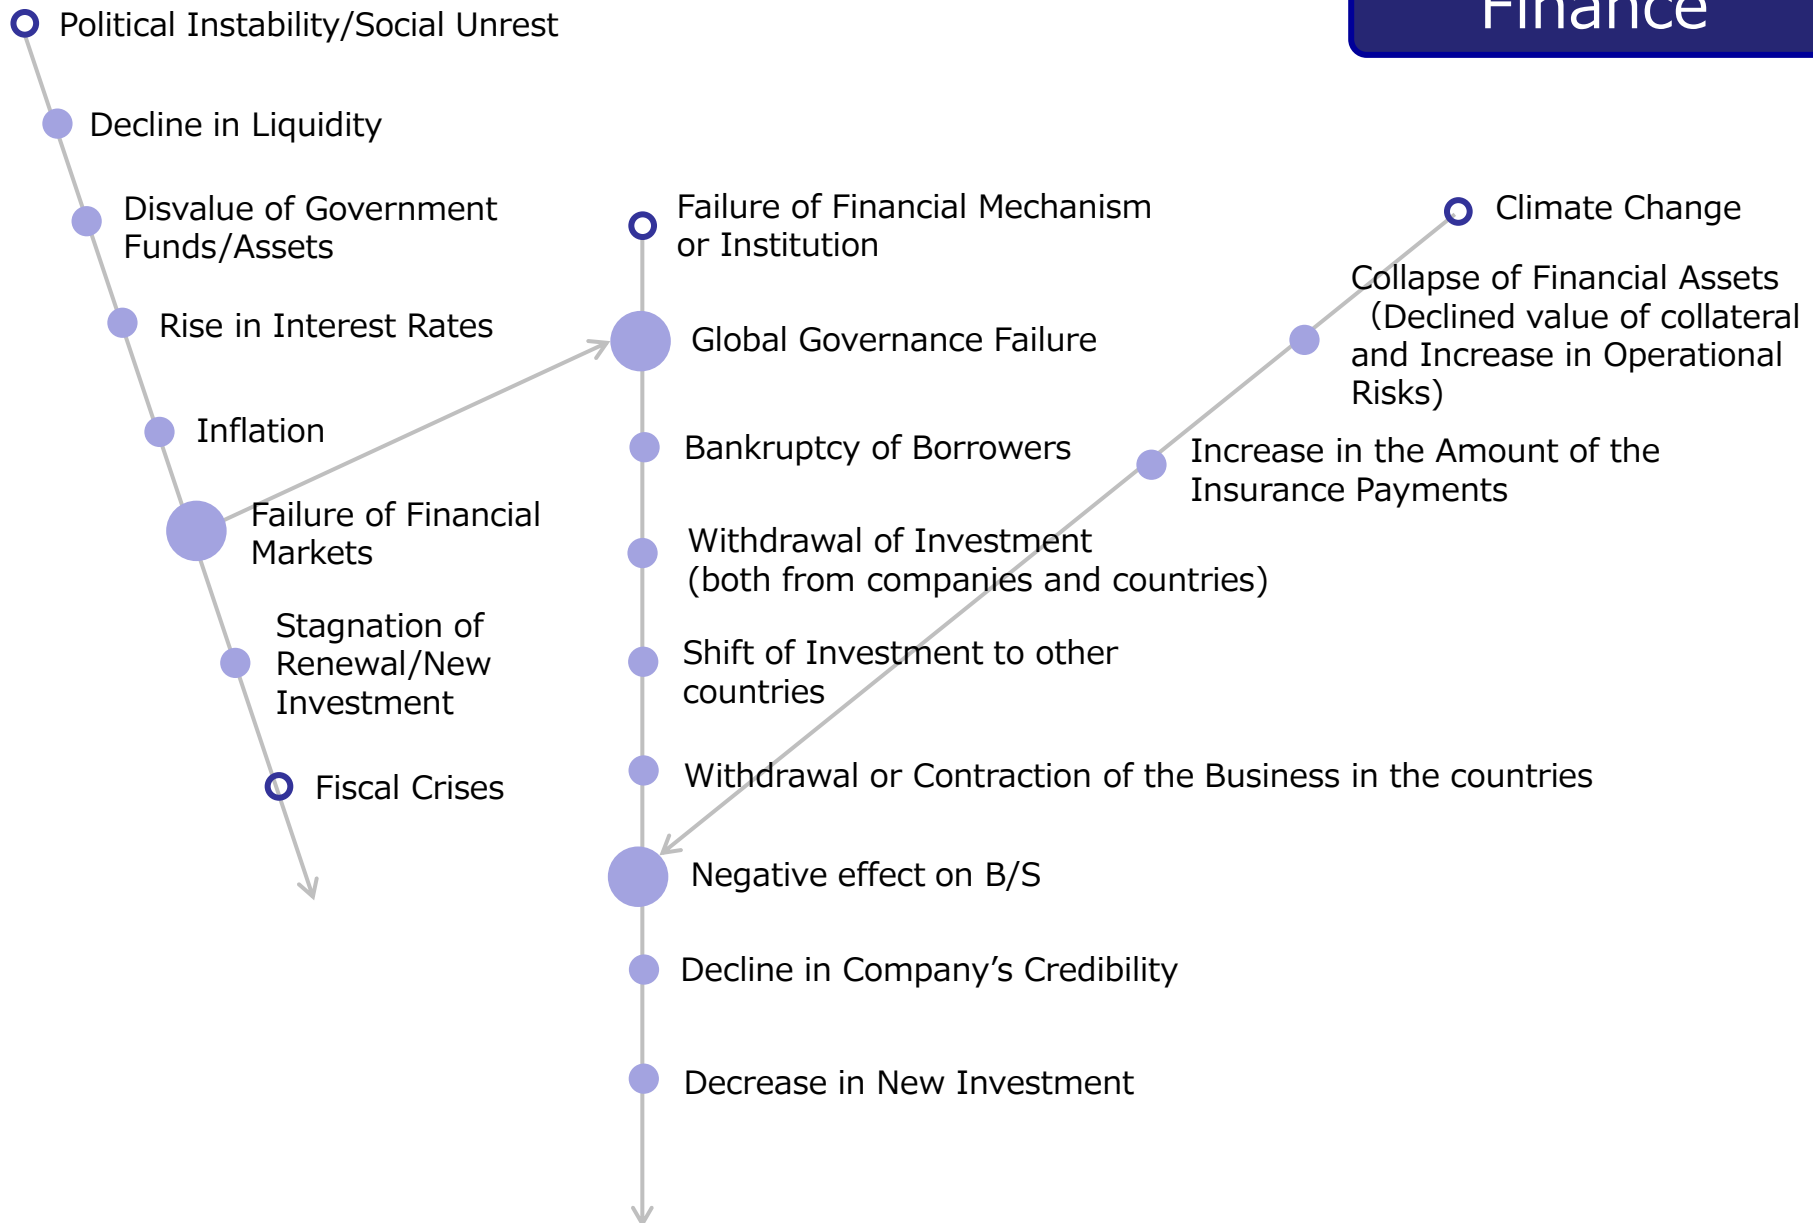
Finance

Political Instability/Social Unrest

Decline in Liquidity

Disvalue of Government Funds/Assets

Rise in Interest Rates

Inflation

Failure of Financial Markets

Stagnation of Renewal/New Investment

Fiscal Crises

Failure of Financial Mechanism or Institution

Global Governance Failure

Bankruptcy of Borrowers

Withdrawal of Investment (both from companies and countries)

Shift of Investment to other countries

Withdrawal or Contraction of the Business in the countries

Negative effect on B/S

Decline in Company's Credibility

Decrease in New Investment

Climate Change

Collapse of Financial Assets (Declined value of collateral and Increase in Operational Risks)

Increase in the Amount of the Insurance Payments